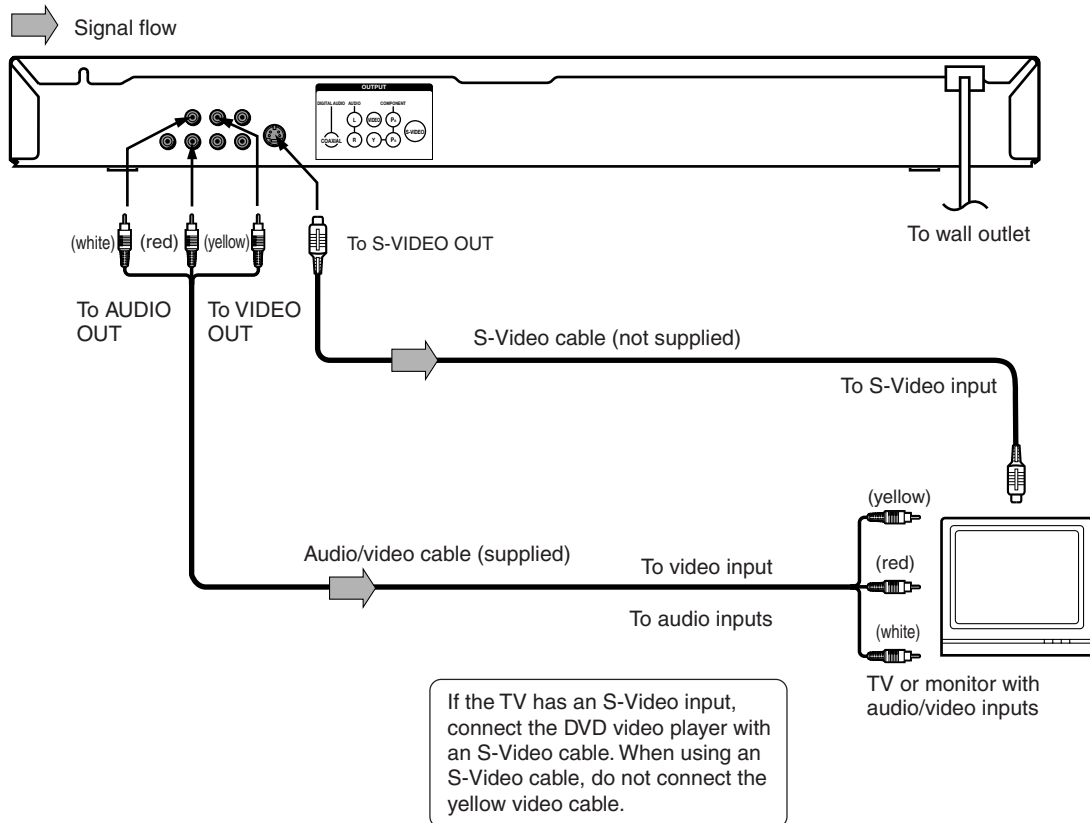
Signal flow

OUTPUT
DIGITAL AUDIO
AUDIO
COMPONENT
L
VIDEO
$P_B$
S-VIDEO
COAXIAL
R
Y
$P_R$

(white) (red) (yellow)

To S-VIDEO OUT

To wall outlet

To AUDIO OUT

To VIDEO OUT

S-Video cable (not supplied)

To S-Video input

(yellow)

Audio/video cable (supplied)

(red)

To video input

To audio inputs

(white)

TV or monitor with audio/video inputs

If the TV has an S-Video input, connect the DVD video player with an S-Video cable. When using an S-Video cable, do not connect the yellow video cable.